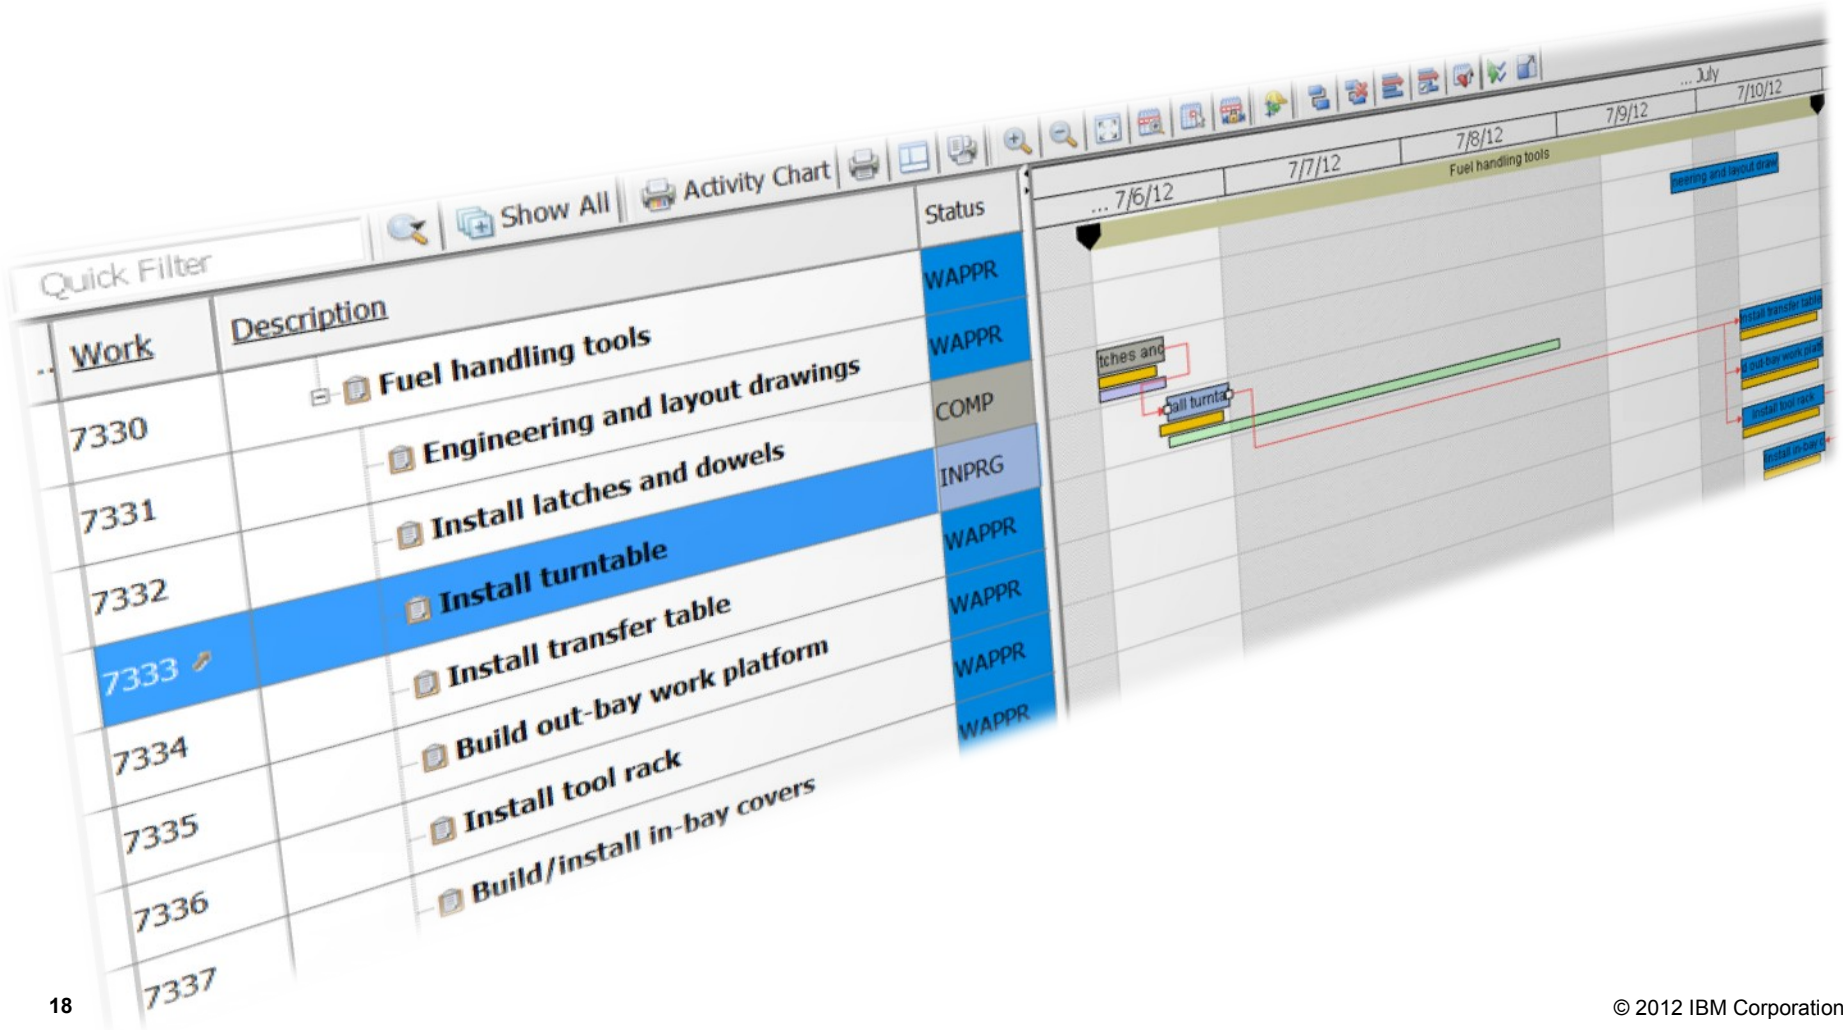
Quick Filter

Show All

Activity Chart

| Work | Description | Status |
|---|---|---|
| | Fuel handling tools | WAPPR |
| 7330 | Engineering and layout drawings | WAPPR |
| 7331 | Install latches and dowels | COMP |
| 7332 | Install turntable | INPRG |
| 7333 | Install transfer table | WAPPR |
| 7334 | Build out-bay work platform | WAPPR |
| 7335 | Install tool rack | WAPPR |
| 7336 | Build/install in-bay covers | WAPPR |
| 7337 | | |

... July

... 7/6/12

7/7/12

7/8/12

7/9/12

7/10/12

Fuel handling tools

neering and layout draw

tches and

all turnta

Install transfer table

out-bay work platf

Install tool rack

Install in-bay c

18

© 2012 IBM Corporation